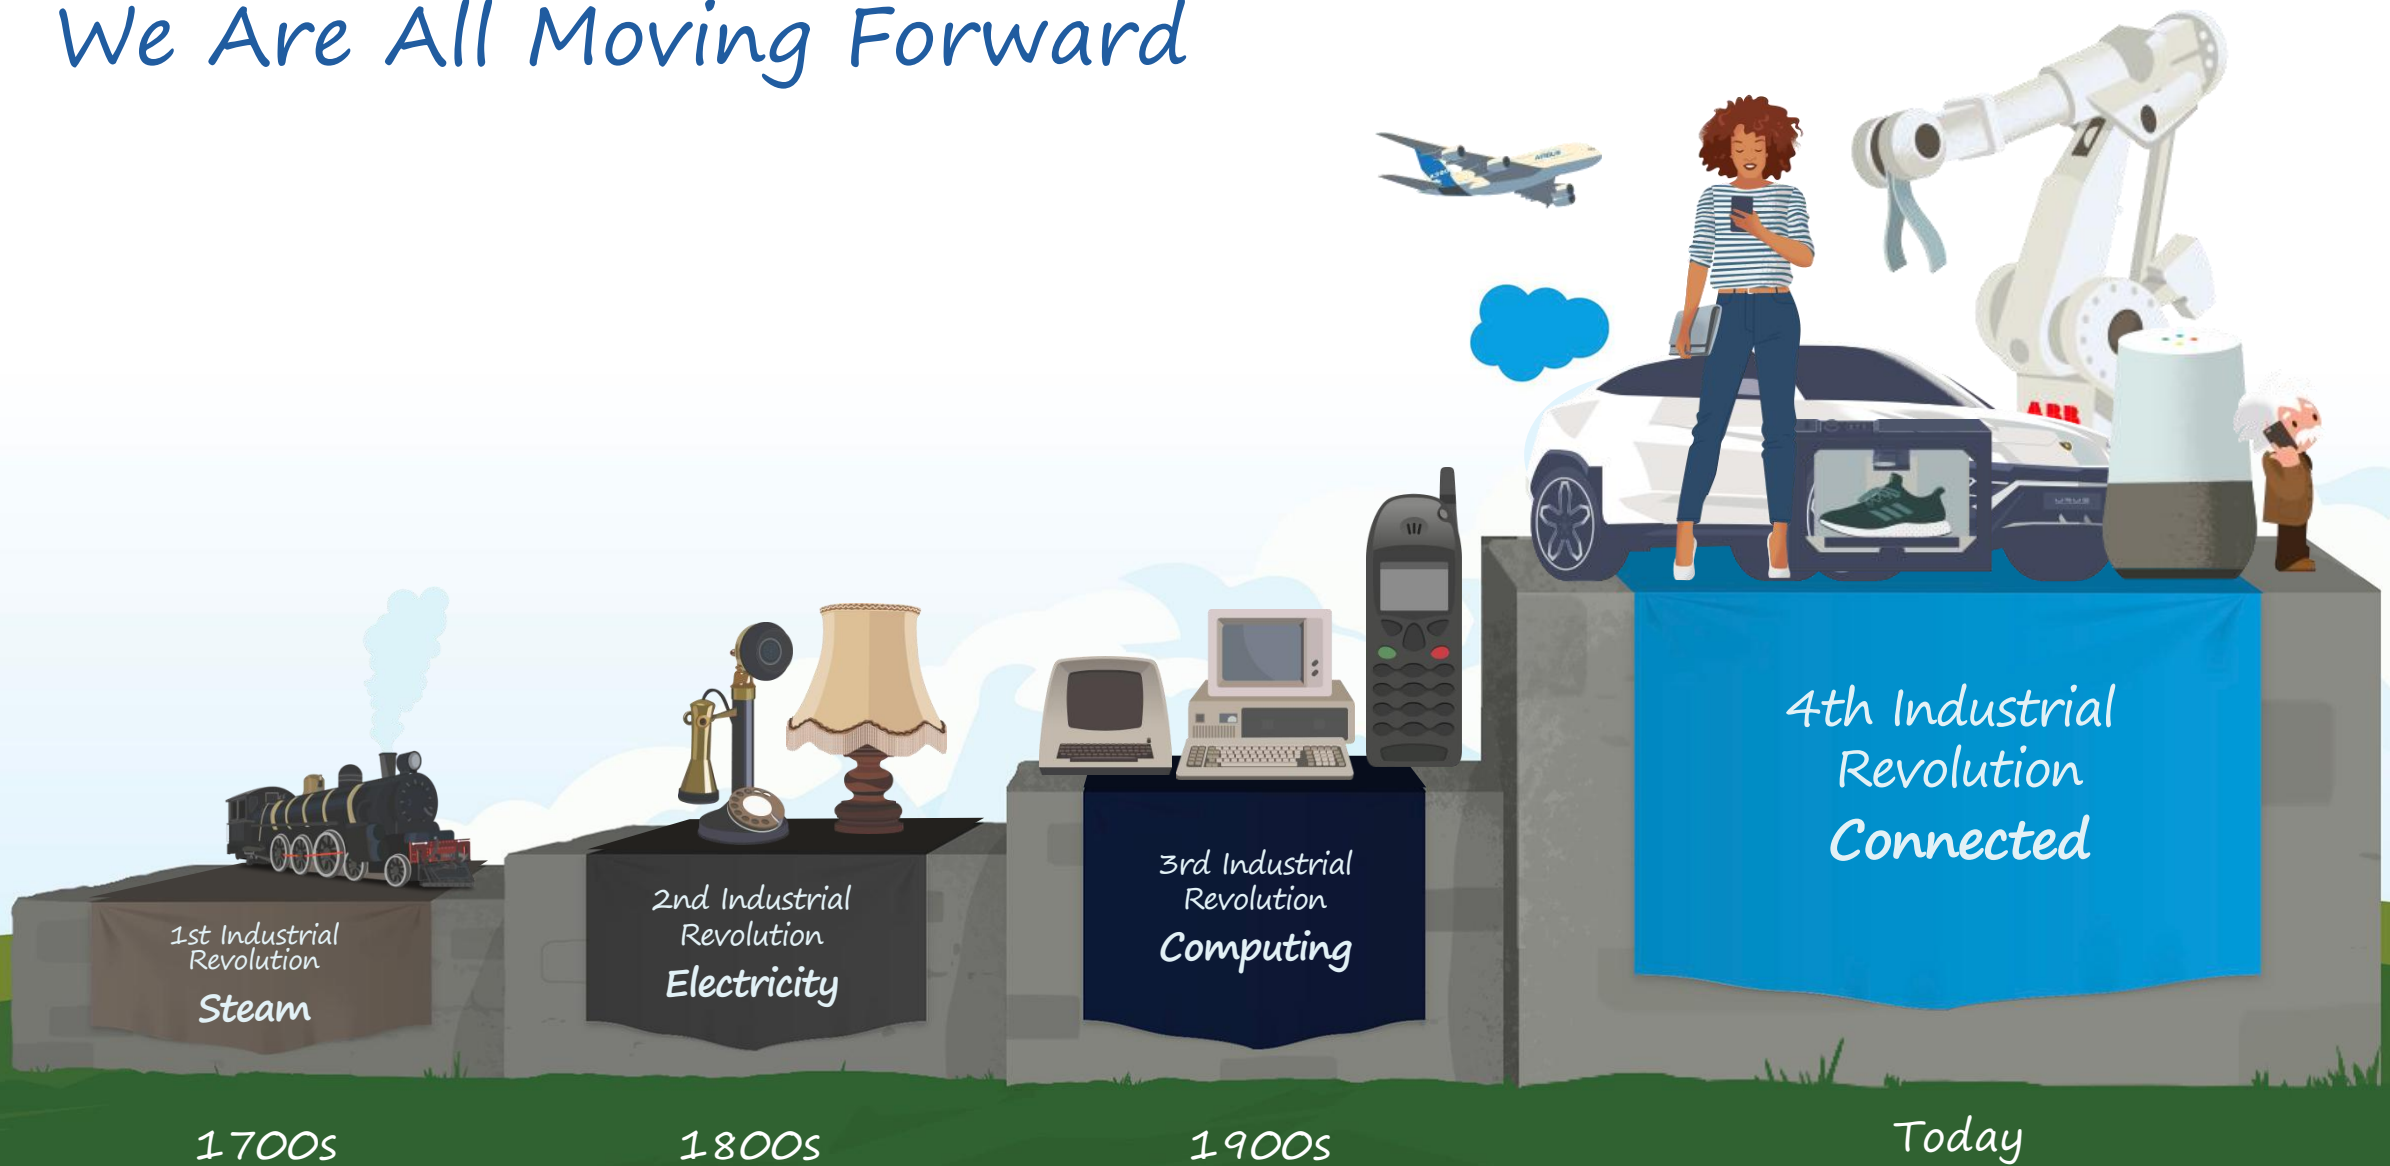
We Are All Moving Forward

AIRBUS

ABB

1st Industrial Revolution
Steam

2nd Industrial Revolution
Electricity

3rd Industrial Revolution
Computing

4th Industrial Revolution
Connected

1700s

1800s

1900s

Today